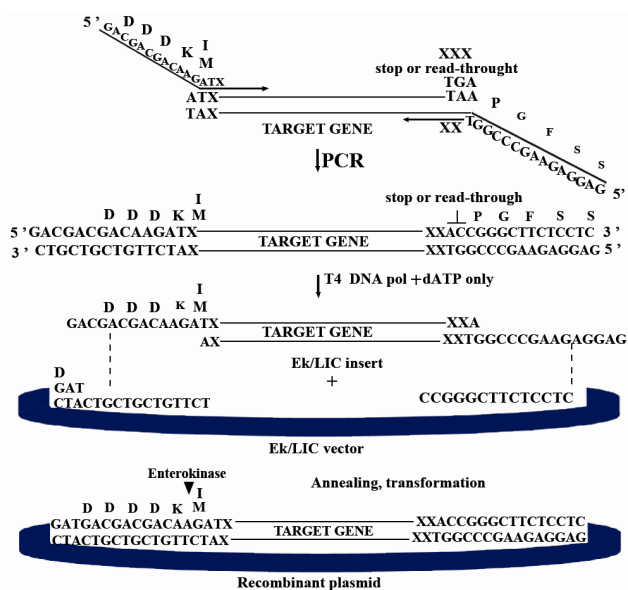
5' GACGACGACAAGATX
D D D K I M
ATX
TAX
XXX
stop or read-throught
TGA
TAA
XX TGGCCCGAAGAGGAG 5'
P G F S S
TARGET GENE

PCR

I
D D D K M
stop or read-through
P G F S S
5' GACGACGACAAGATX XXACCGGGCTTCTCCTC 3'
3' CTGCTGCTGTTCTAX XXTGGCCCGAAGAGGAG 5'
TARGET GENE

T4 DNA pol +dATP only

I
D D D K M
GACGACGACAAGATX XXA
AX XXTGGCCCGAAGAGGAG
TARGET GENE
Ek/LIC insert
+
D
GAT
CTACTGCTGCTGTTCT
CCGGGCTTCTCCTC

Ek/LIC vector

Enterokinase
I
D D D K M
Annealing, transformation
GATGACGACGACAAGATX XXACCGGGCTTCTCCTC
CTACTGCTGCTGTTCTAX XXTGGCCCGAAGAGGAG
TARGET GENE

Recombinant plasmid